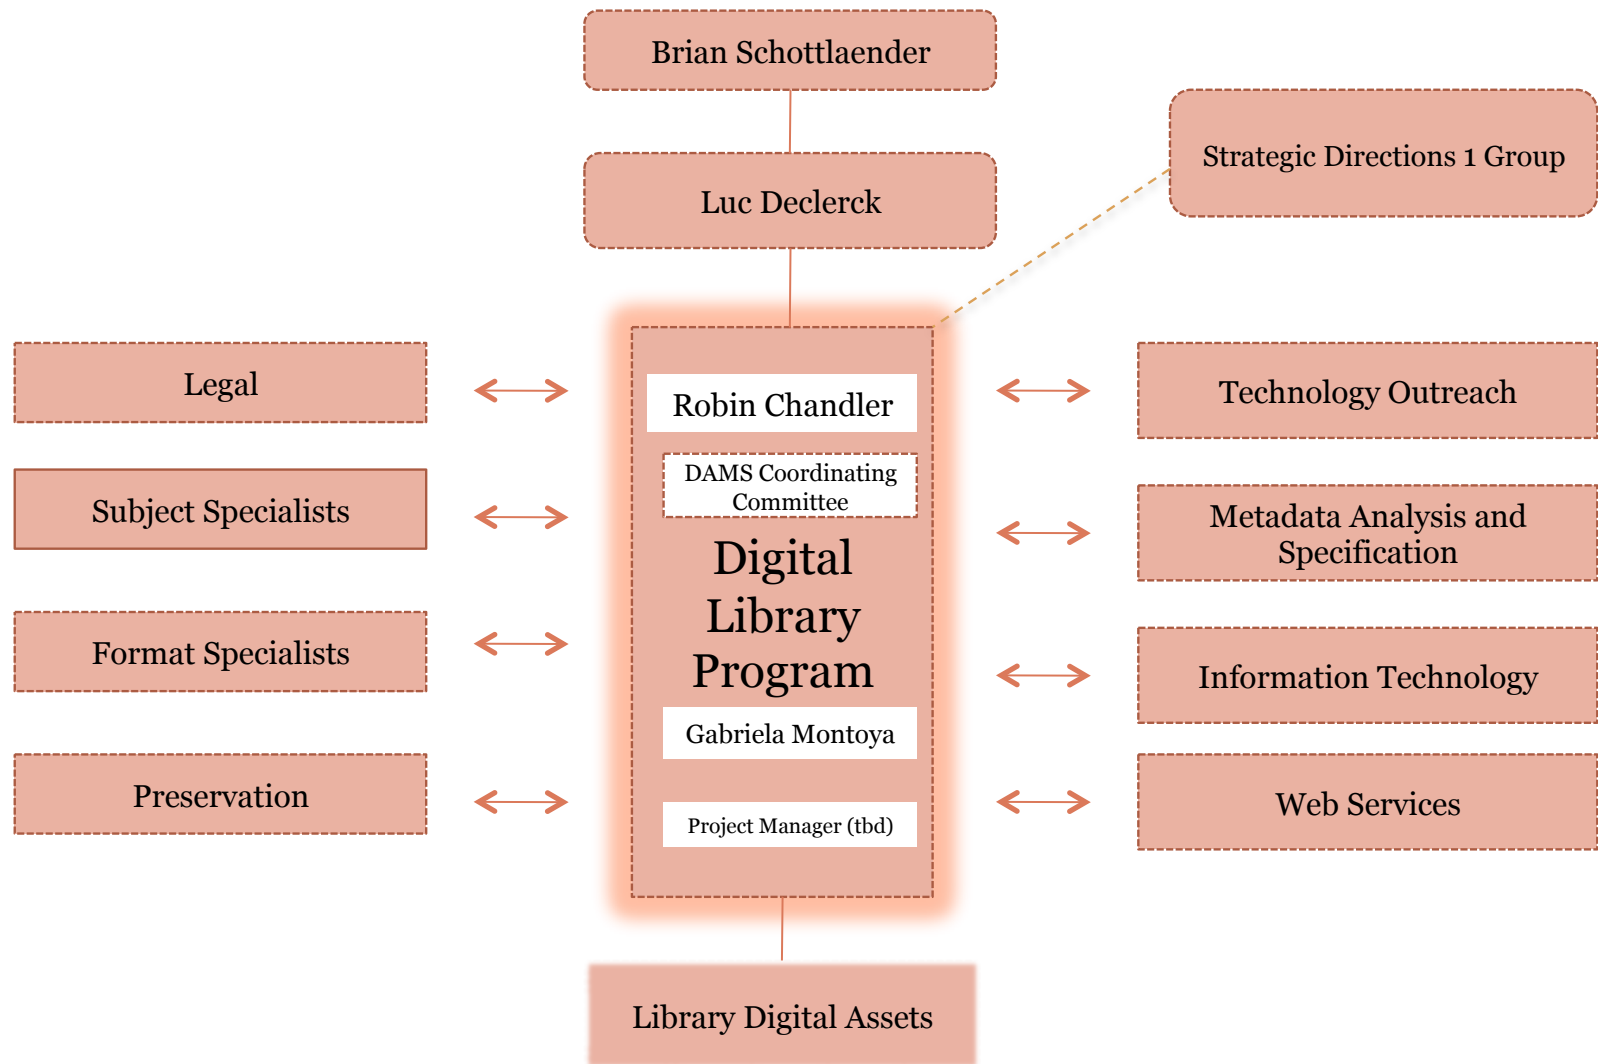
Brian Schottlaender

Luc Declerck

Strategic Directions 1 Group

Legal

Subject Specialists

Format Specialists

Preservation

Robin Chandler

DAMS Coordinating Committee

Digital Library Program

Gabriela Montoya

Project Manager (tbd)

Technology Outreach

Metadata Analysis and Specification

Information Technology

Web Services

Library Digital Assets